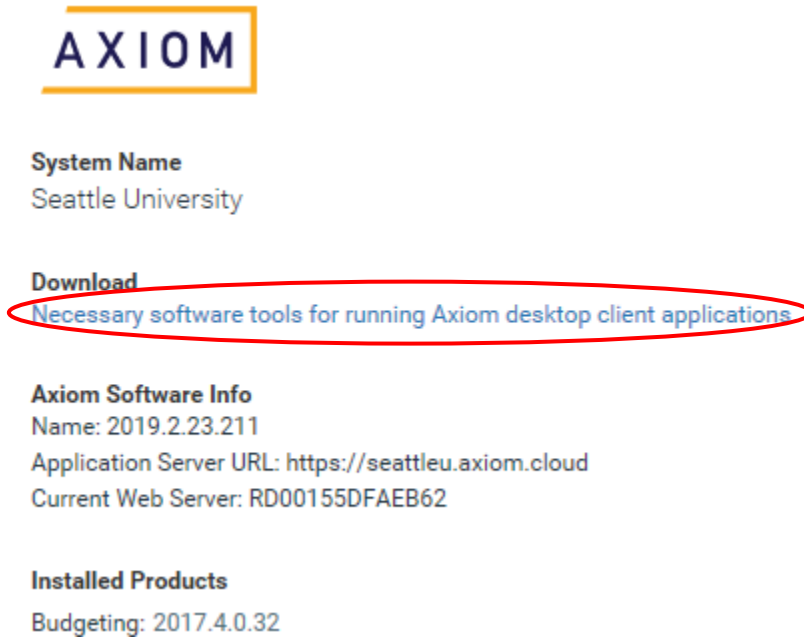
AXIOM

System Name
Seattle University

Download
Necessary software tools for running Axiom desktop client applications

Axiom Software Info
Name: 2019.2.23.211
Application Server URL: https://seattleu.axiom.cloud
Current Web Server: RD00155DFAEB62

Installed Products
Budgeting: 2017.4.0.32